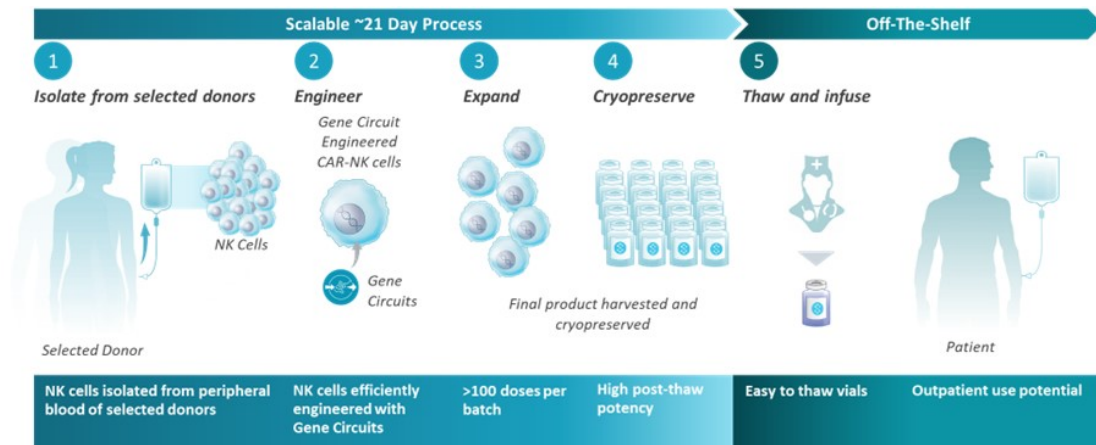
Scalable ~21 Day Process

Off-The-Shelf

1
Isolate from selected donors

NK Cells

Selected Donor

2
Engineer

Gene Circuit Engineered CAR-NK cells

Gene Circuits

3
Expand

4
Cryopreserve

Final product harvested and cryopreserved

5
Thaw and infuse

Patient

NK cells isolated from peripheral blood of selected donors

NK cells efficiently engineered with Gene Circuits

>100 doses per batch

High post-thaw potency

Easy to thaw vials

Outpatient use potential